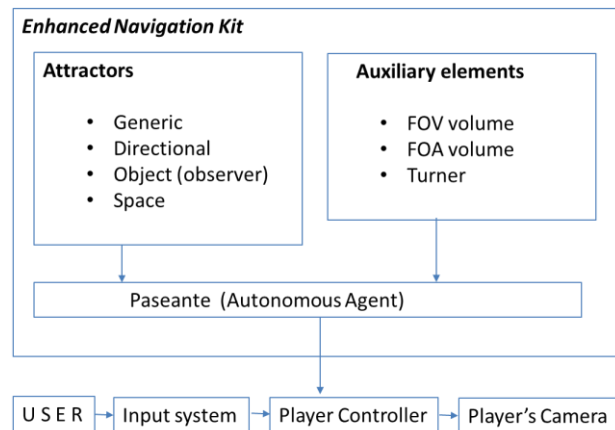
Enhanced Navigation Kit

Attractors

- Generic
- Directional
- Object (observer)
- Space

Auxiliary elements

- FOV volume
- FOA volume
- Turner

Paseante (Autonomous Agent)

U S E R

Input system

Player Controller

Player's Camera